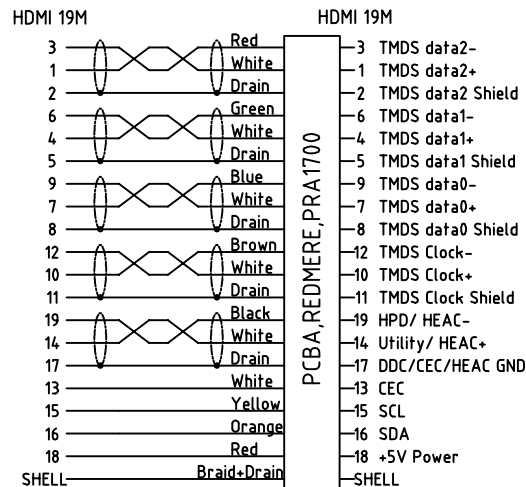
HDMI 19M

3
1
2
6
4
5
9
7
8
12
10
11
19
14
17
13
15
16
18
SHELL

Red
White
Drain
Green
White
Drain
Blue
White
Drain
Brown
White
Drain
Black
White
Drain
White
Yellow
Orange
Red
Braid+Drain

PCBA,REDMERE,PRA1700

HDMI 19M

3 TMDS data2-
1 TMDS data2+
2 TMDS data2 Shield
6 TMDS data1-
4 TMDS data1+
5 TMDS data1 Shield
9 TMDS data0-
7 TMDS data0+
8 TMDS data0 Shield
12 TMDS Clock-
10 TMDS Clock+
11 TMDS Clock Shield
19 HPD/ HEAC-
14 Utility/ HEAC+
17 DDC/CEC/HEAC GND
13 CEC
15 SCL
16 SDA
18 +5V Power
SHELL